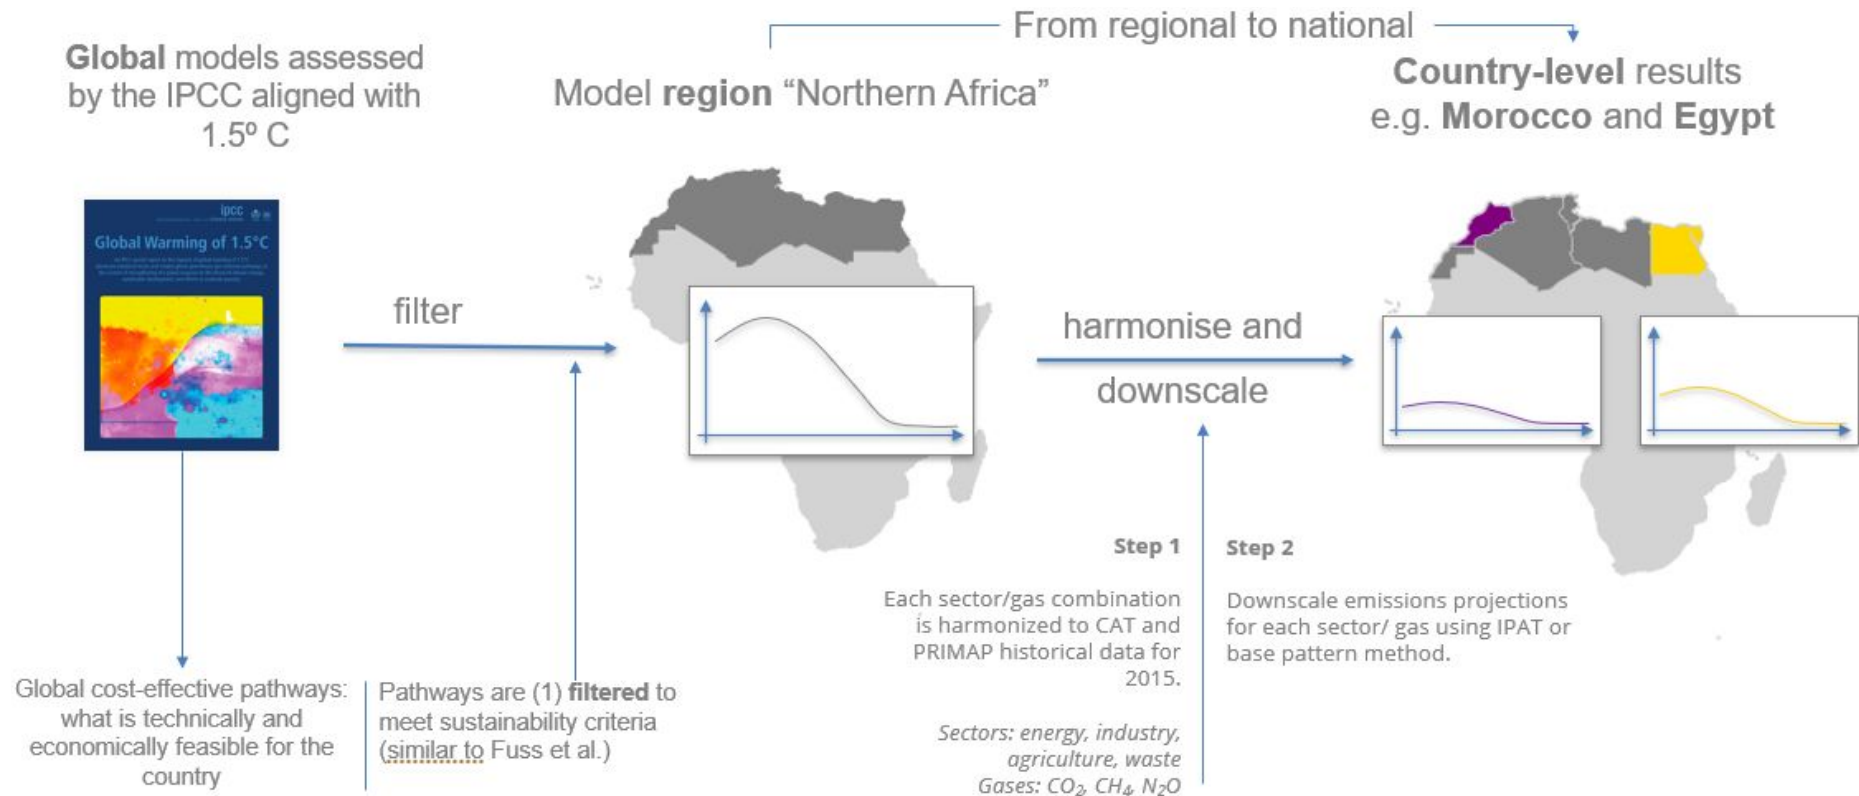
Global models assessed by the IPCC aligned with 1.5º C

From regional to national

Model region "Northern Africa"

Country-level results e.g. Morocco and Egypt

ipcc

Global Warming of 1.5°C

filter

harmonise and downscale

Step 1

Each sector/gas combination is harmonized to CAT and PRIMAP historical data for 2015.

Sectors: energy, industry, agriculture, waste
Gases: $CO_2$, $CH_4$, $N_2O$

Step 2

Downscale emissions projections for each sector/ gas using IPAT or base pattern method.

Global cost-effective pathways: what is technically and economically feasible for the country

Pathways are (1) filtered to meet sustainability criteria (similar to Fuss et al.)